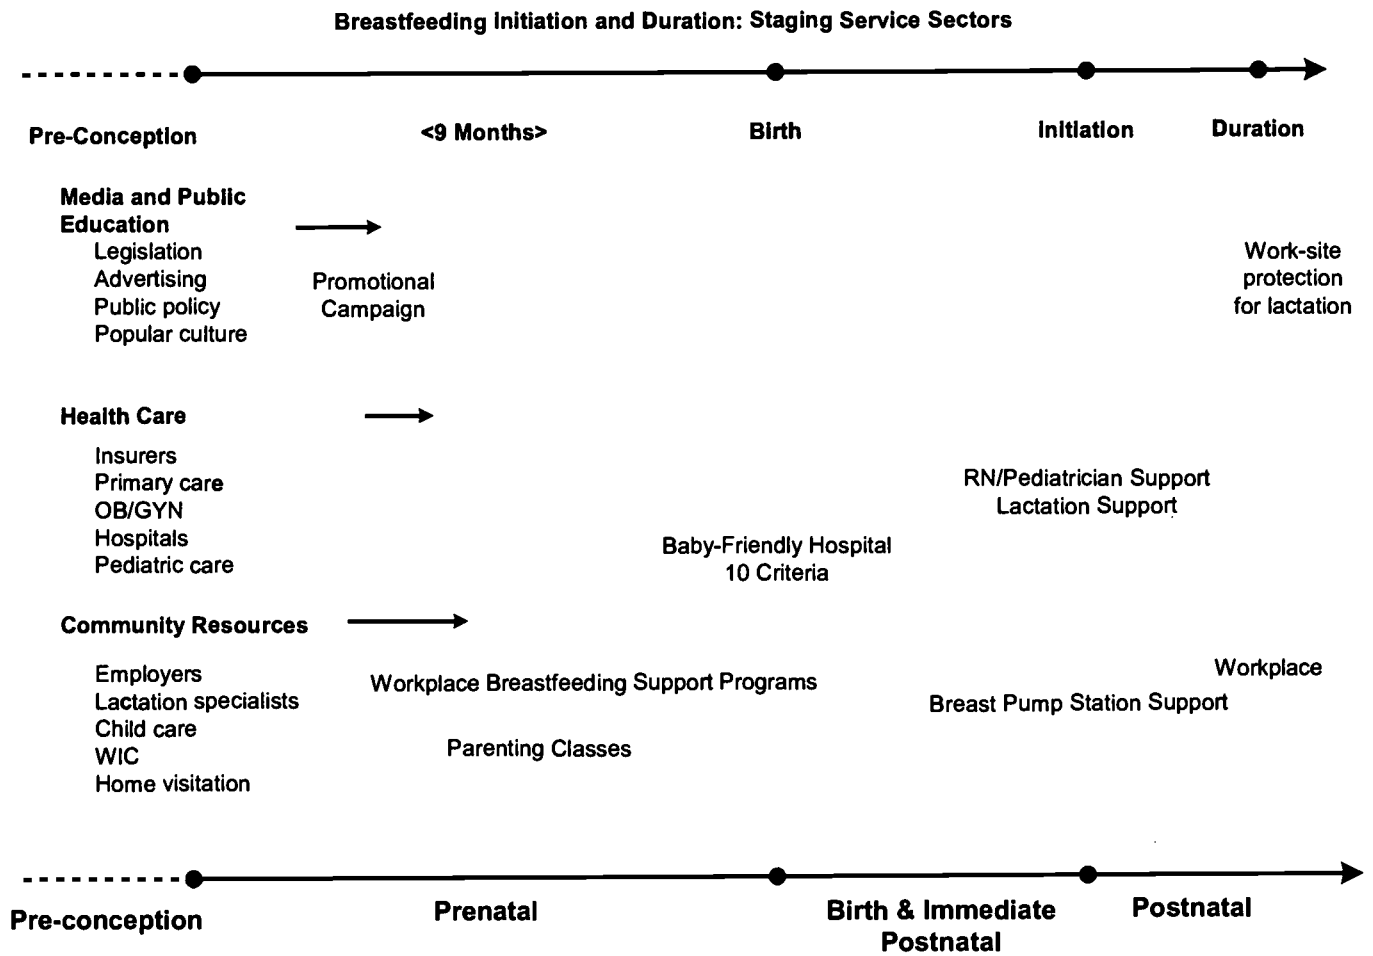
Breastfeeding Initiation and Duration: Staging Service Sectors

Pre-Conception

<9 Months>

Birth

Initiation

Duration

Media and Public Education
Legislation
Advertising
Public policy
Popular culture

Promotional Campaign

Work-site protection for lactation

Health Care
Insurers
Primary care
OB/GYN
Hospitals
Pediatric care

RN/Pediatrician Support
Lactation Support

Baby-Friendly Hospital
10 Criteria

Community Resources
Employers
Lactation specialists
Child care
WIC
Home visitation

Workplace Breastfeeding Support Programs

Workplace
Breast Pump Station Support

Parenting Classes

Pre-conception

Prenatal

Birth & Immediate Postnatal

Postnatal